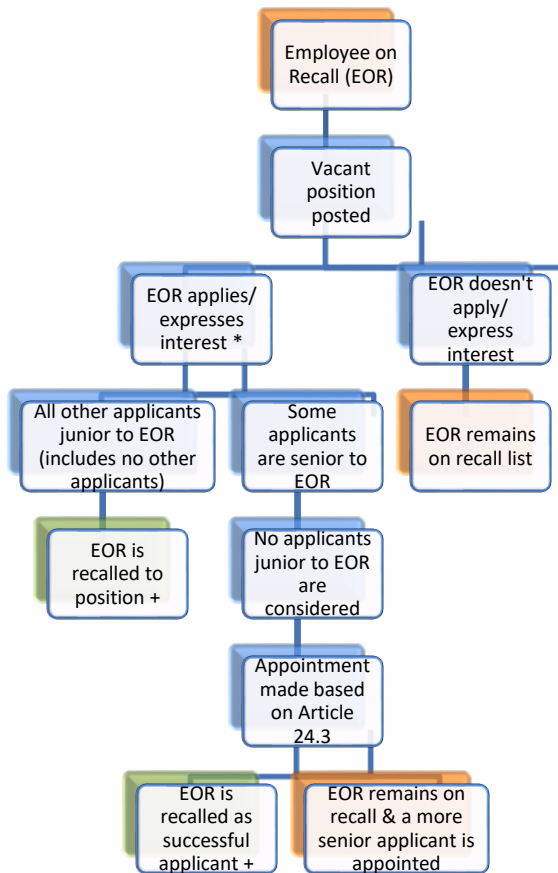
Employee on Recall (EOR)

Vacant position posted

EOR applies/ expresses interest *

EOR doesn't apply/ express interest

All other applicants junior to EOR (includes no other applicants)

Some applicants are senior to EOR

EOR remains on recall list

EOR is recalled to position +

No applicants junior to EOR are considered

Appointment made based on Article 24.3

EOR is recalled as successful applicant +

EOR remains on recall & a more senior applicant is appointed